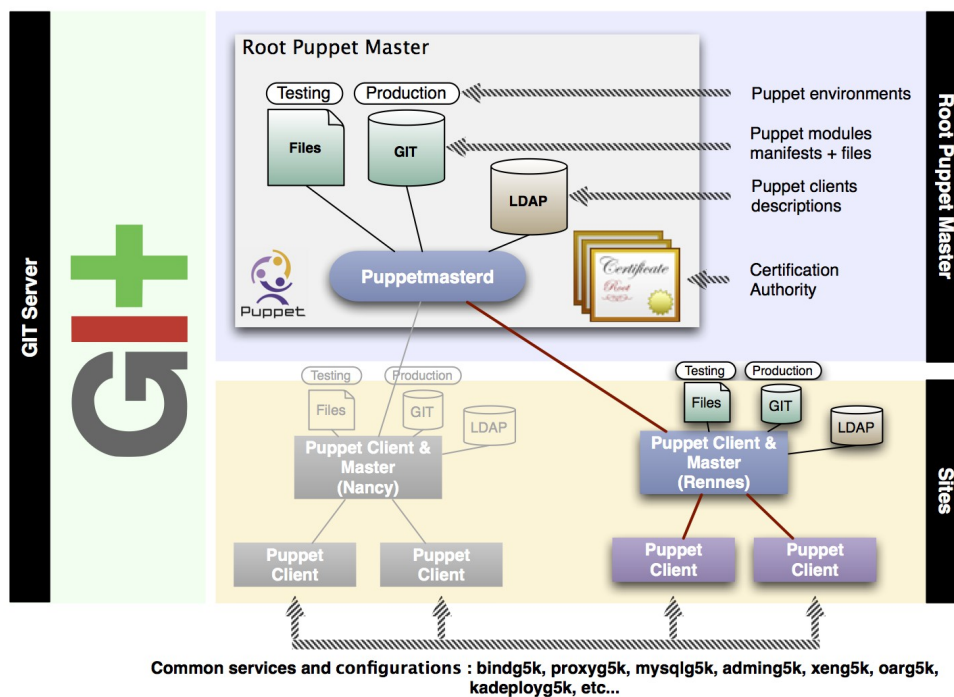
GIT Server

GIT

Root Puppet Master

Testing

Production

Files

GIT

LDAP

Puppet

Puppetmasterd

Certificate

Root

Puppet environments

Puppet modules manifests + files

Puppet clients descriptions

Certification Authority

Root Puppet Master

Testing

Production

Files

GIT

LDAP

Puppet Client & Master (Nancy)

Puppet Client

Puppet Client

Testing

Production

Files

GIT

LDAP

Puppet Client & Master (Rennes)

Puppet Client

Puppet Client

Sites

Common services and configurations : bindg5k, proxyg5k, mysqlg5k, adming5k, xeng5k, oarg5k, kadeployg5k, etc...